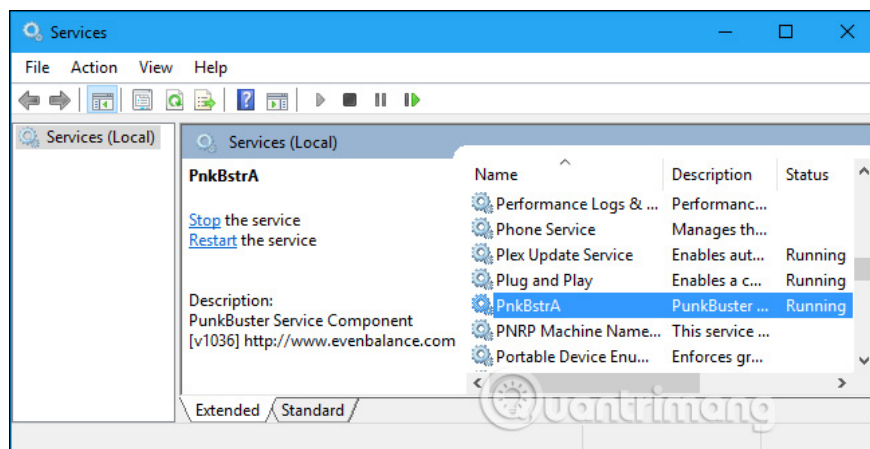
Services

File Action View Help

Services (Local)

Services (Local)

PnkBstrA

Stop the service
Restart the service

Description:
PunkBuster Service Component [v1036] http://www.evenbalance.com

| Name | Description | Status |
|---|---|---|
| Performance Logs & ... | Performanc... | |
| Phone Service | Manages th... | |
| Plex Update Service | Enables aut... | Running |
| Plug and Play | Enables a c... | Running |
| PnkBstrA | PunkBuster ... | Running |
| PNRP Machine Name... | This service ... | |
| Portable Device Enu... | Enforces gr... | |

Extended Standard

Quantrimang